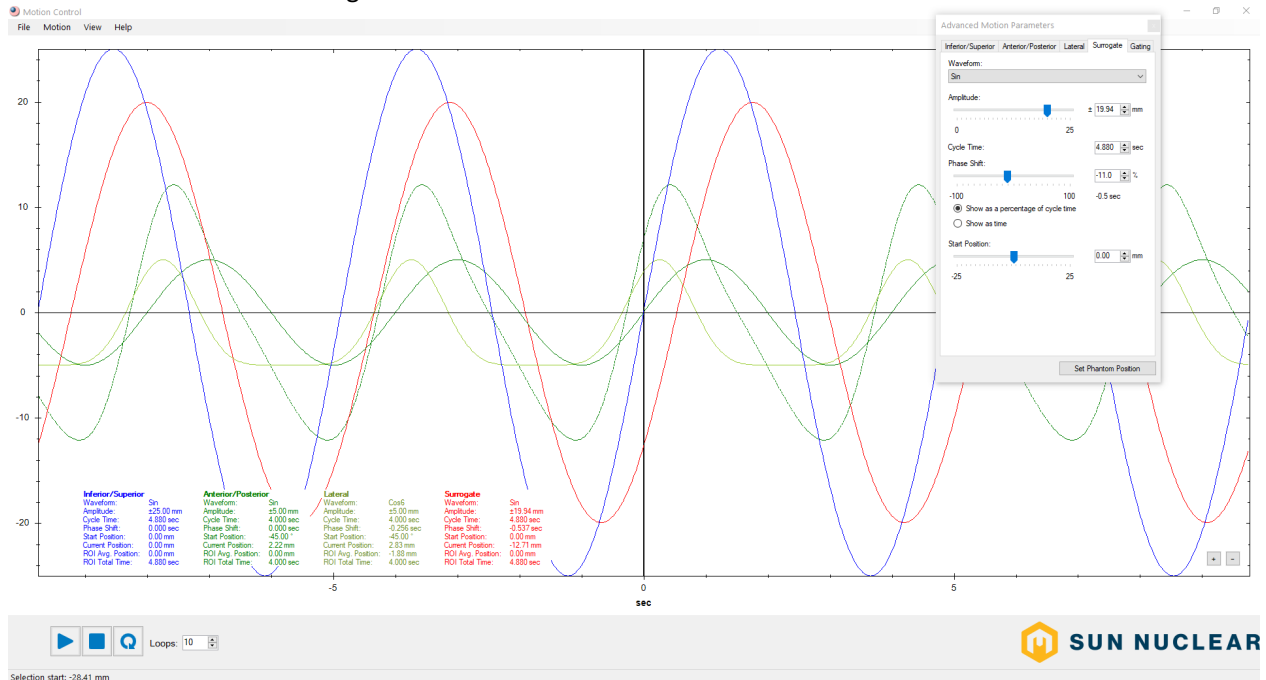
Motion Control
File Motion View Help

20
10
0
-10
-20
-5
0
5
sec

Inferior/Superior
Waveform: Sin
Amplitude: ±25.00 mm
Cycle Time: 4.880 sec
Phase Shift: 0.000 sec
Start Position: 0.00 mm
Current Position: 0.00 mm
ROI Avg. Position: 0.00 mm
ROI Total Time: 4.880 sec

Anterior/Posterior
Waveform: Sin
Amplitude: ±5.00 mm
Cycle Time: 4.000 sec
Phase Shift: 0.000 sec
Start Position: -45.00 °
Current Position: 2.22 mm
ROI Avg. Position: 0.00 mm
ROI Total Time: 4.000 sec

Lateral
Waveform: Cos6
Amplitude: ±5.00 mm
Cycle Time: 4.000 sec
Phase Shift: -0.256 sec
Start Position: -45.00 °
Current Position: 2.83 mm
ROI Avg. Position: -1.88 mm
ROI Total Time: 4.000 sec

Surrogate
Waveform: Sin
Amplitude: ±19.94 mm
Cycle Time: 4.880 sec
Phase Shift: -0.537 sec
Start Position: 0.00 mm
Current Position: -12.71 mm
ROI Avg. Position: 0.00 mm
ROI Total Time: 4.880 sec

Advanced Motion Parameters
Inferior/Superior Anterior/Posterior Lateral Surrogate Gating
Waveform:
Sin
Amplitude:
± 19.94 mm
0 25
Cycle Time: 4.880 sec
Phase Shift:
-11.0 %
-100 100 -0.5 sec
Show as a percentage of cycle time
Show as time
Start Position:
0.00 mm
-25 25
Set Phantom Position

+ -

Loops: 10

SUN NUCLEAR

Selection start: -28.41 mm